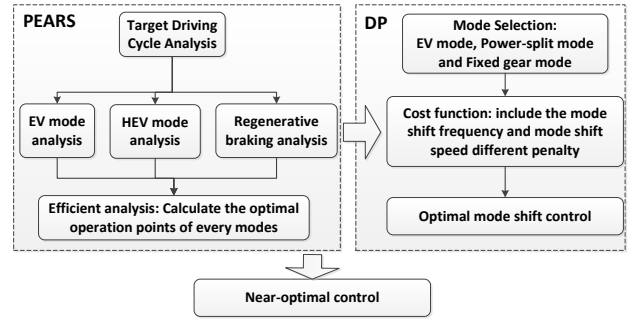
PEARS

Target Driving Cycle Analysis

EV mode analysis

HEV mode analysis

Regenerative braking analysis

Efficient analysis: Calculate the optimal operation points of every modes

DP

Mode Selection: EV mode, Power-split mode and Fixed gear mode

Cost function: include the mode shift frequency and mode shift speed different penalty

Optimal mode shift control

Near-optimal control